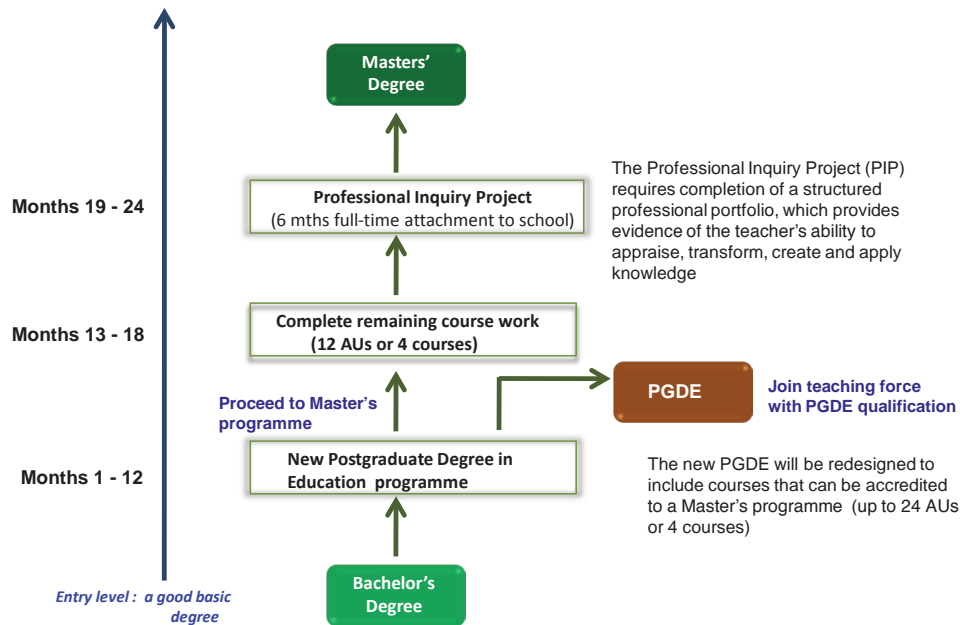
Masters' Degree

Months 19 - 24

Professional Inquiry Project
(6 mths full-time attachment to school)

The Professional Inquiry Project (PIP) requires completion of a structured professional portfolio, which provides evidence of the teacher's ability to appraise, transform, create and apply knowledge

Months 13 - 18

Complete remaining course work
(12 AUs or 4 courses)

PGDE

Join teaching force with PGDE qualification

Proceed to Master's programme

Months 1 - 12

New Postgraduate Degree in Education programme

The new PGDE will be redesigned to include courses that can be accredited to a Master's programme (up to 24 AUs or 4 courses)

Bachelor's Degree

Entry level : a good basic degree